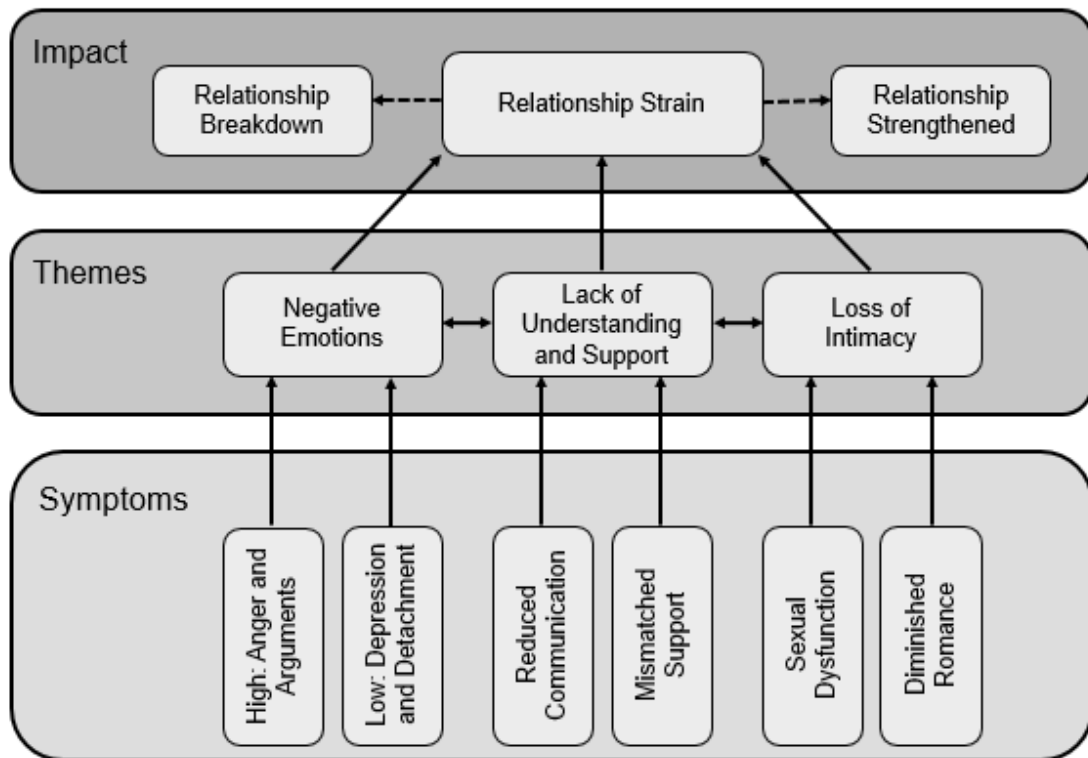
Impact

Relationship Breakdown

Relationship Strain

Relationship Strengthened

Themes

Negative Emotions

Lack of Understanding and Support

Loss of Intimacy

Symptoms

High: Anger and Arguments

Low: Depression and Detachment

Reduced Communication

Mismatched Support

Sexual Dysfunction

Diminished Romance